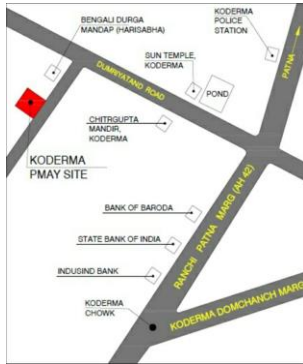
BENGALI DURGA MANDAP (HARISABHA)

KODERMA POLICE STATION

PATNA

DUMRIYATAND ROAD

SUN TEMPLE, KODERMA

POND

CHITRGUPTA MANDIR, KODERMA

KODERMA PMAY SITE

BANK OF BARODA

STATE BANK OF INDIA

INDUSIND BANK

RANCHI PATNA MARG (NH 42)

KODERMA CHOWK

KODERMA DOMCHANCH MARG